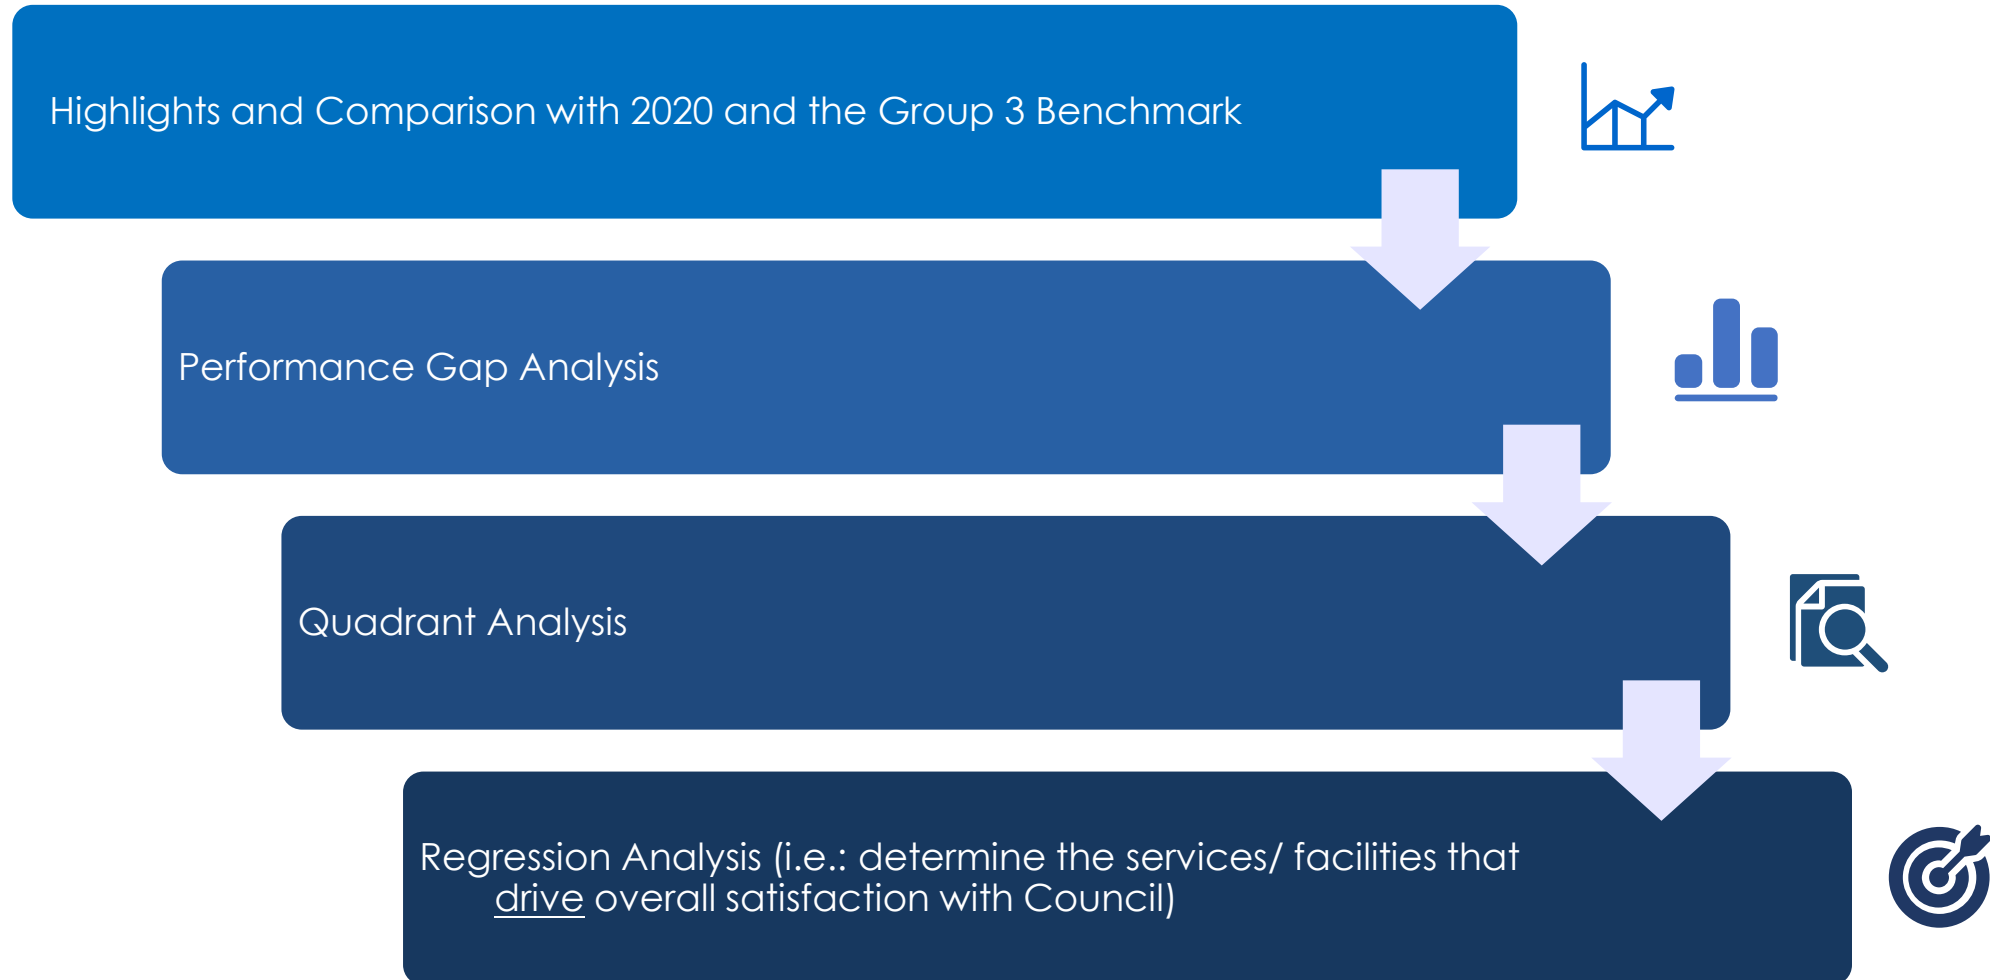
Highlights and Comparison with 2020 and the Group 3 Benchmark

Performance Gap Analysis

Quadrant Analysis

Regression Analysis (i.e.: determine the services/ facilities that drive overall satisfaction with Council)